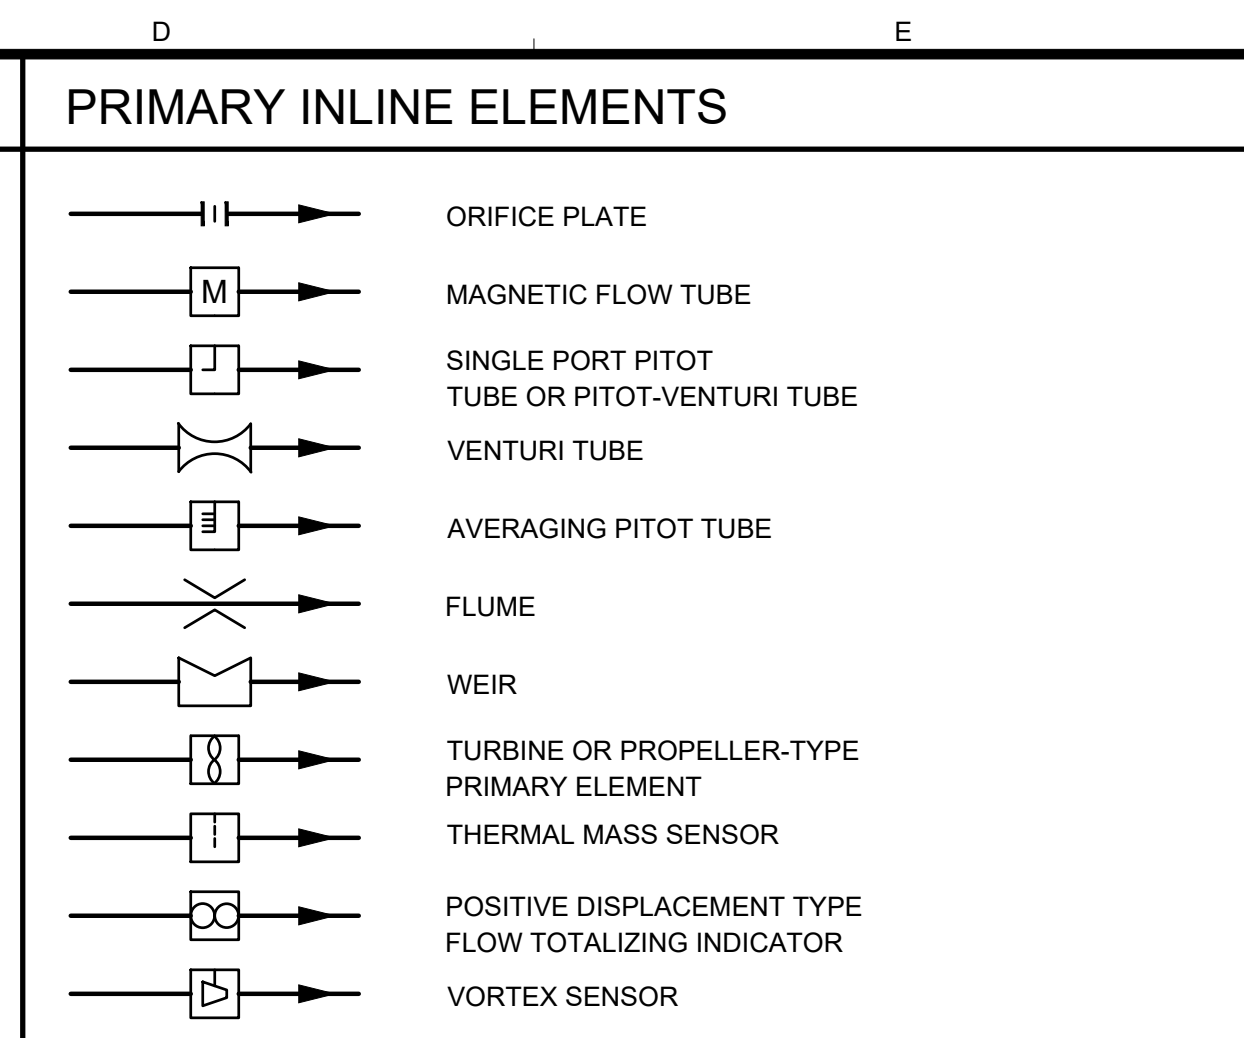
D

E

PRIMARY INLINE ELEMENTS

ORIFICE PLATE

M

MAGNETIC FLOW TUBE

SINGLE PORT PITOT TUBE OR PITOT-VENTURI TUBE

VENTURI TUBE

AVERAGING PITOT TUBE

FLUME

WEIR

TURBINE OR PROPELLER-TYPE PRIMARY ELEMENT

THERMAL MASS SENSOR

POSITIVE DISPLACEMENT TYPE FLOW TOTALIZING INDICATOR

VORTEX SENSOR